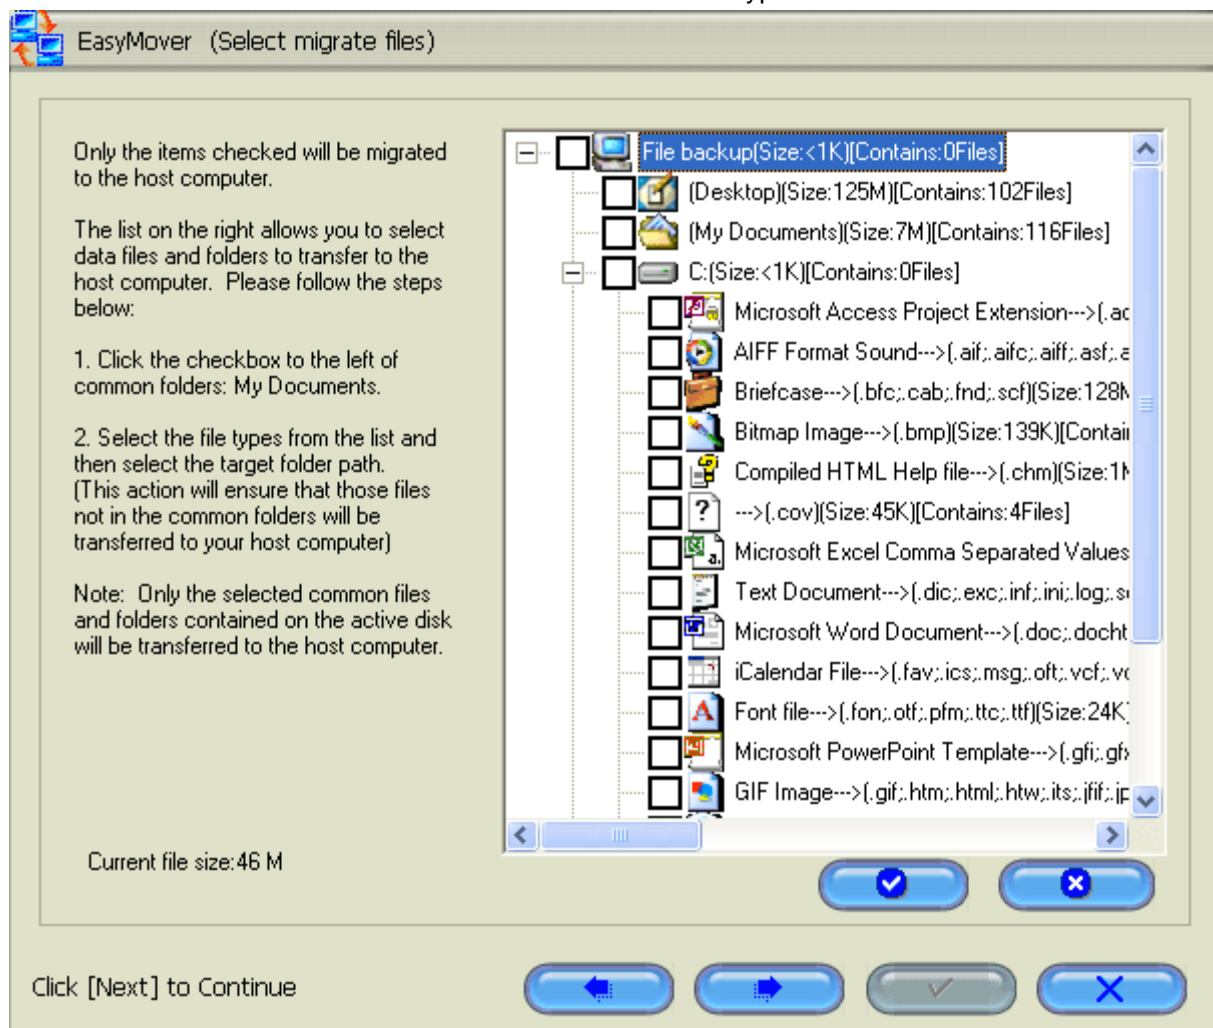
EasyMover (Select migrate files)

Only the items checked will be migrated to the host computer.

The list on the right allows you to select data files and folders to transfer to the host computer. Please follow the steps below:

1. Click the checkbox to the left of common folders: My Documents.

2. Select the file types from the list and then select the target folder path. (This action will ensure that those files not in the common folders will be transferred to your host computer)

Note: Only the selected common files and folders contained on the active disk will be transferred to the host computer.

File backup[Size:<1K][Contains:0Files]
[Desktop][Size:125M][Contains:102Files]
[My Documents][Size:7M][Contains:116Files]
C:[Size:<1K][Contains:0Files]
Microsoft Access Project Extension--->(.ac
AIFF Format Sound--->(.aif;.aifc;.aiff;.asf;.a
Briefcase--->(.bfc;.cab;.fnd;.scf)[Size:128M
Bitmap Image--->(.bmp)[Size:139K][Contai
Compiled HTML Help file--->(.chm)[Size:1M
--->(.cov)[Size:45K][Contains:4Files]
Microsoft Excel Comma Separated Values
Text Document--->(.dic;.exc;.inf;.ini;.log;.s
Microsoft Word Document--->(.doc;.docht
iCalendar File--->(.fav;.ics;.msg;.oft;.vcf;.vc
Font file--->(.fon;.otf;.pfm;.ttc;.ttf)[Size:24K
Microsoft PowerPoint Template--->(.gfi;.gfx
GIF Image--->(.gif;.htm;.html;.htw;.its;.jfif;.jp

Current file size:46 M

Click [Next] to Continue